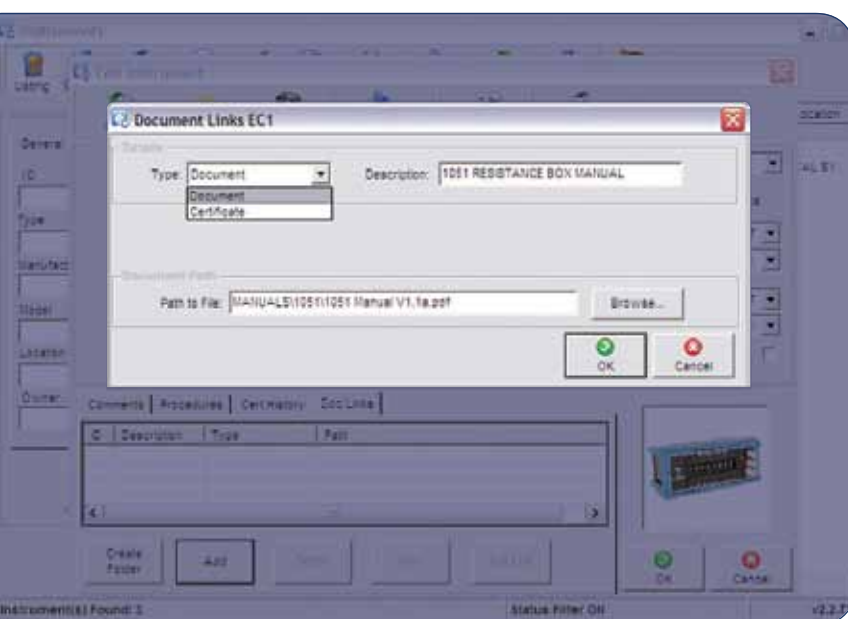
Document Links EC1

Details

Type: Document

Document

Certificate

Description: 1051 RESISTANCE BOX MANUAL

Document Path

Path to File: MANUALS\1051\1051 Manual V1.1a.pdf

Browse...

OK

Cancel

Instruments

Edit Instrument

Listing

General

ID

Type

Manufact

Model

Location

Owner

ocation

AL 51

Comments | Procedures | Cert History | Doc Links

ID | Description | Type | Path

Create Folder

Add

OK

Cancel

Instrument(s) Found: 1

Status Filter ON

v2.2.